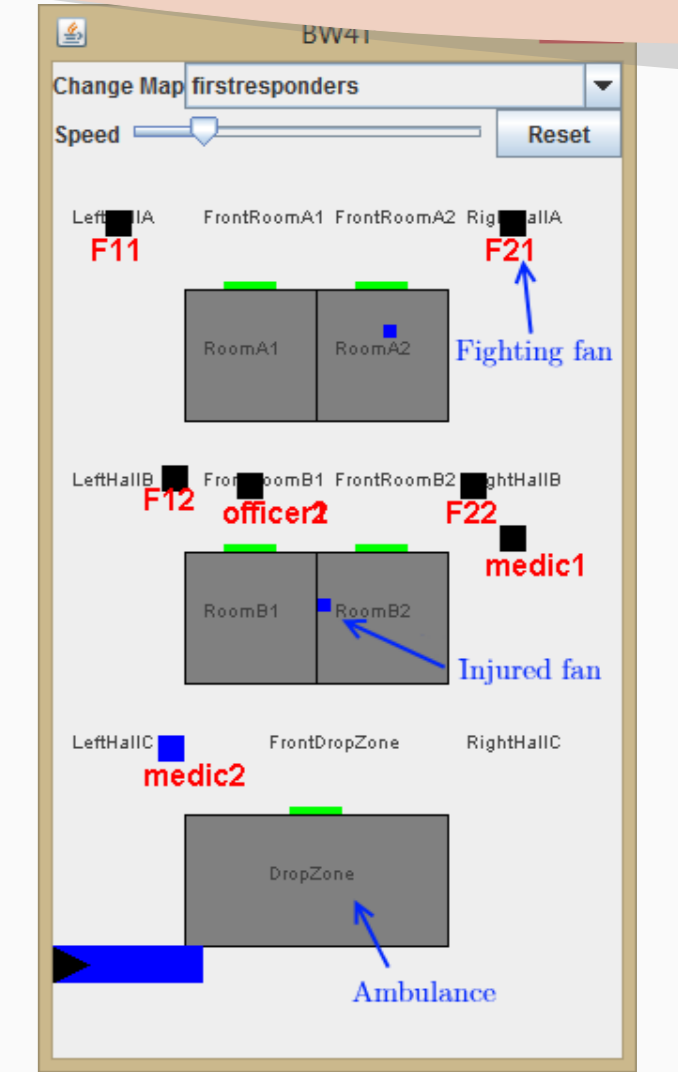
BW4T

Change Map firstresponders

Speed

Reset

Left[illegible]llA FrontRoomA1 FrontRoomA2 Righ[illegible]allA

F11

F21

RoomA1

RoomA2

Fighting fan

LeftHallB FrontRoomB1 FrontRoomB2 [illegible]ghtHallB

F12

officer2

F22

medic1

RoomB1

RoomB2

Injured fan

LeftHallC FrontDropZone RightHallC

medic2

DropZone

Ambulance